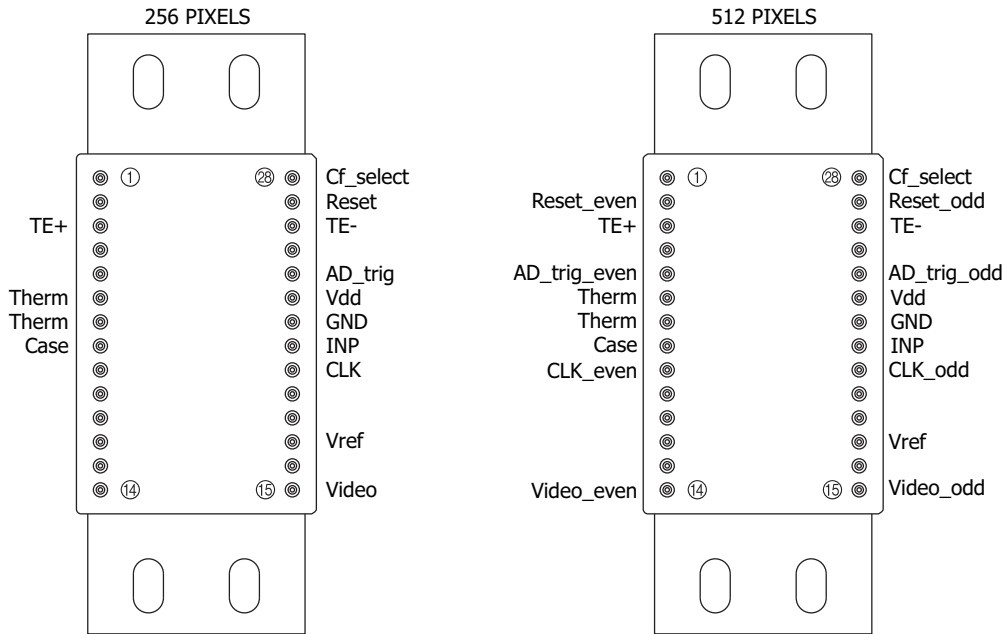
256 PIXELS

① ㉘ Cf_select
Reset
TE+ TE-
AD_trig
Therm Vdd
Therm GND
Case INP
CLK
Vref
⑭ ⑮ Video

512 PIXELS

① ㉘ Cf_select
Reset_even Reset_odd
TE+ TE-
AD_trig_even AD_trig_odd
Therm Vdd
Therm GND
Case INP
CLK_even CLK_odd
Vref
Video_even ⑭ ⑮ Video_odd